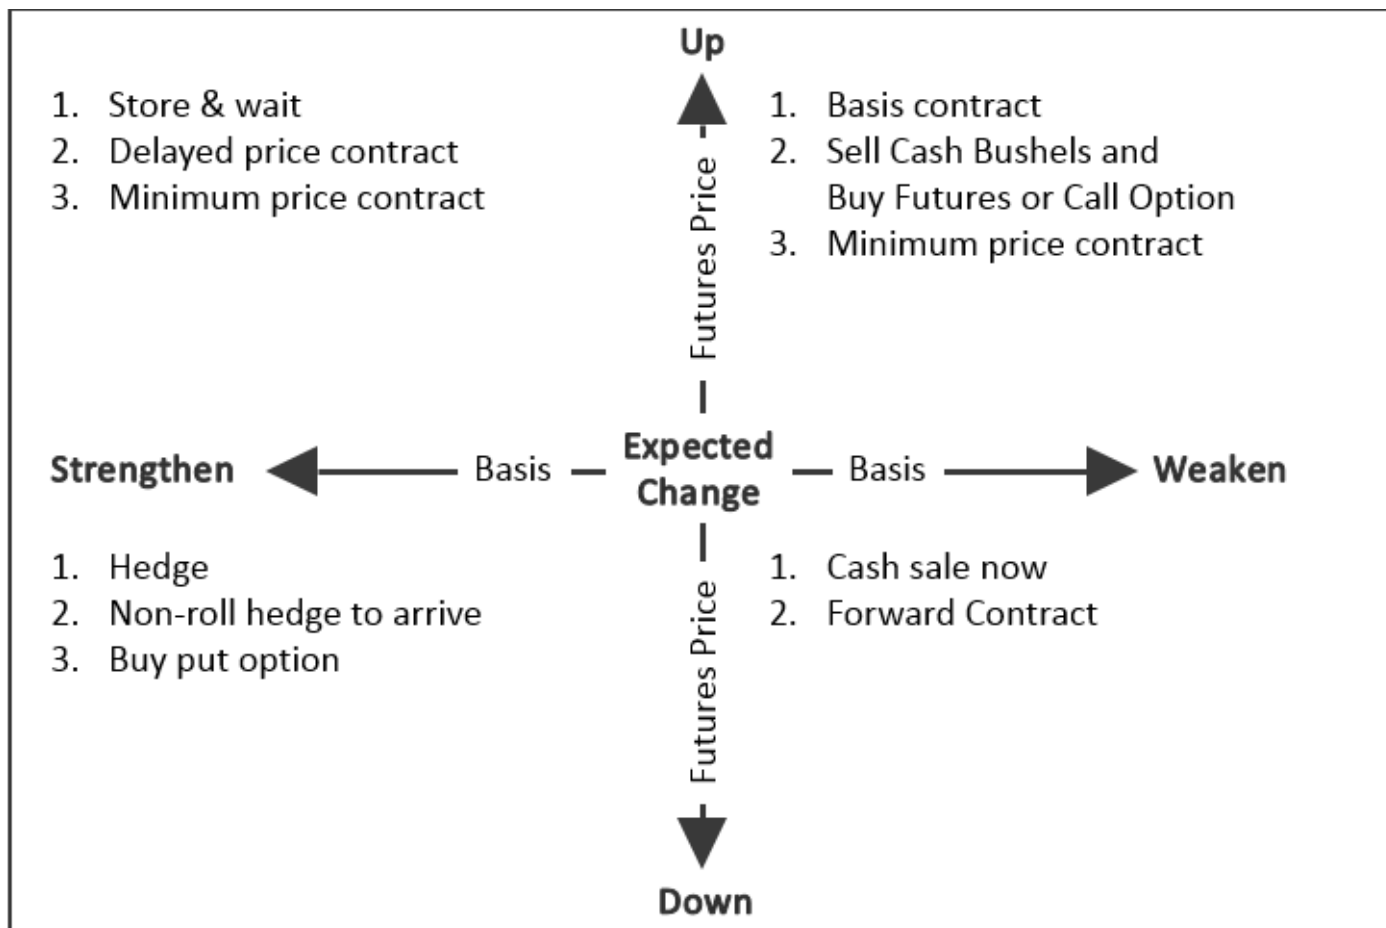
Up

1. Store & wait
2. Delayed price contract
3. Minimum price contract

Futures Price

1. Basis contract
2. Sell Cash Bushels and Buy Futures or Call Option
3. Minimum price contract

Strengthen

Basis

Expected Change

Basis

Weaken

1. Hedge
2. Non-roll hedge to arrive
3. Buy put option

Futures Price

1. Cash sale now
2. Forward Contract

Down